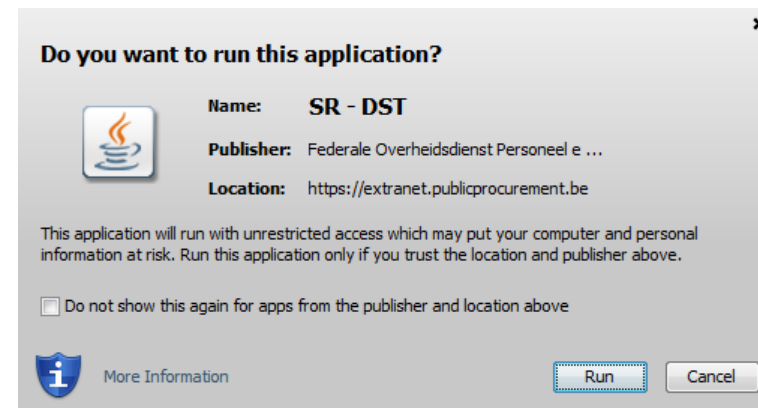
Do you want to run this application?

Name: SR - DST

Publisher: Federale Overheidsdienst Personeel e ...

Location: https://extranet.publicprocurement.be

This application will run with unrestricted access which may put your computer and personal information at risk. Run this application only if you trust the location and publisher above.

Do not show this again for apps from the publisher and location above

More Information

Run

Cancel